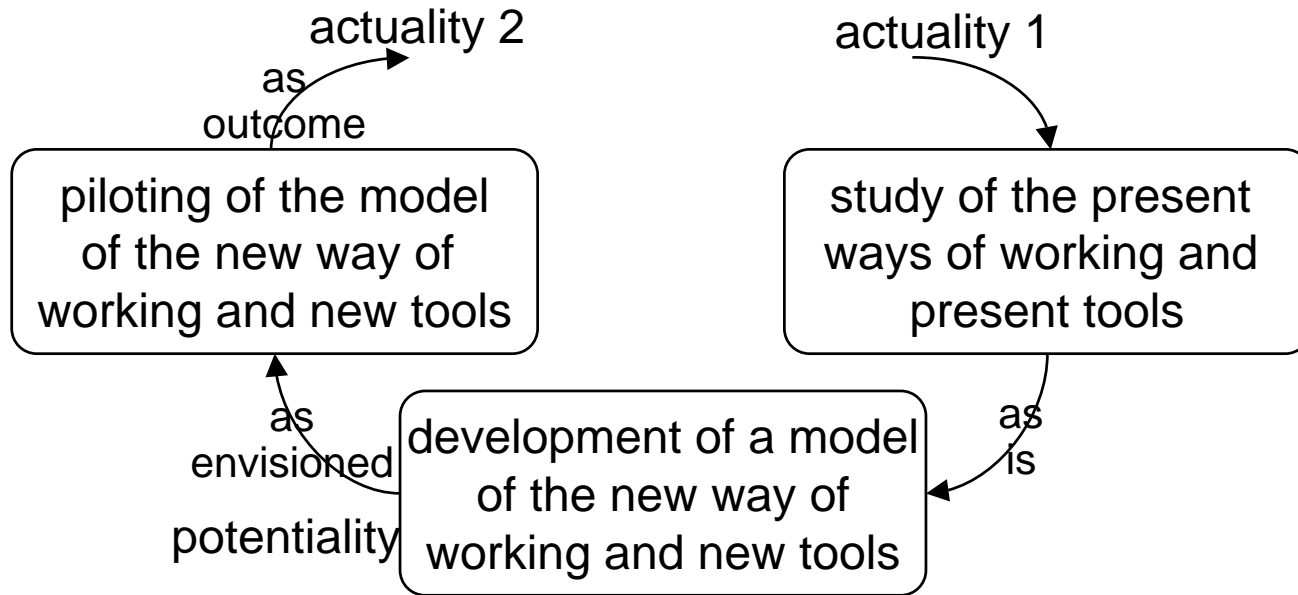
actuality 2

as outcome

actuality 1

piloting of the model of the new way of working and new tools

study of the present ways of working and present tools

as is

as envisioned

development of a model of the new way of working and new tools

potentiality